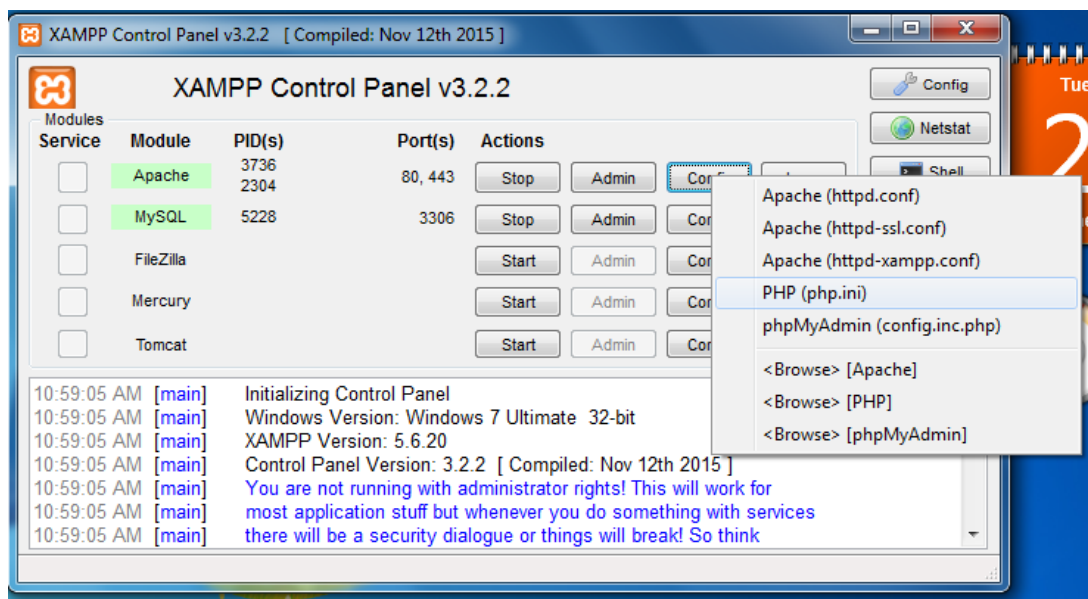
XAMPP Control Panel v3.2.2 [ Compiled: Nov 12th 2015 ]

XAMPP Control Panel v3.2.2

Config

Netstat

Shell

Tue

Modules

| Service | Module | PID(s) | Port(s) | Actions | | |
|---|---|---|---|---|---|---|
| | Apache | 3736 2304 | 80, 443 | Stop | Admin | Config |
| | MySQL | 5228 | 3306 | Stop | Admin | Cor |
| | FileZilla | | | Start | Admin | Cor |
| | Mercury | | | Start | Admin | Cor |
| | Tomcat | | | Start | Admin | Cor |

Apache (httpd.conf)
Apache (httpd-ssl.conf)
Apache (httpd-xampp.conf)
PHP (php.ini)
phpMyAdmin (config.inc.php)
<Browse> [Apache]
<Browse> [PHP]
<Browse> [phpMyAdmin]

10:59:05 AM [main] Initializing Control Panel
10:59:05 AM [main] Windows Version: Windows 7 Ultimate 32-bit
10:59:05 AM [main] XAMPP Version: 5.6.20
10:59:05 AM [main] Control Panel Version: 3.2.2 [ Compiled: Nov 12th 2015 ]
10:59:05 AM [main] You are not running with administrator rights! This will work for
10:59:05 AM [main] most application stuff but whenever you do something with services
10:59:05 AM [main] there will be a security dialogue or things will break! So think